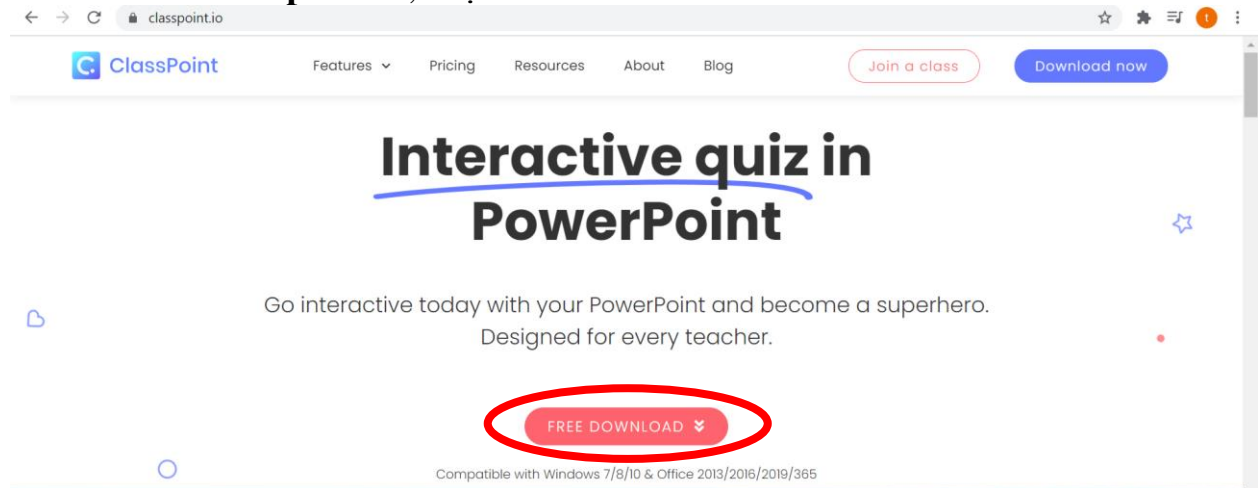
classpoint.io

t

ClassPoint

Features

Pricing

Resources

About

Blog

Join a class

Download now

Interactive quiz in PowerPoint

Go interactive today with your PowerPoint and become a superhero. Designed for every teacher.

FREE DOWNLOAD

Compatible with Windows 7/8/10 & Office 2013/2016/2019/365